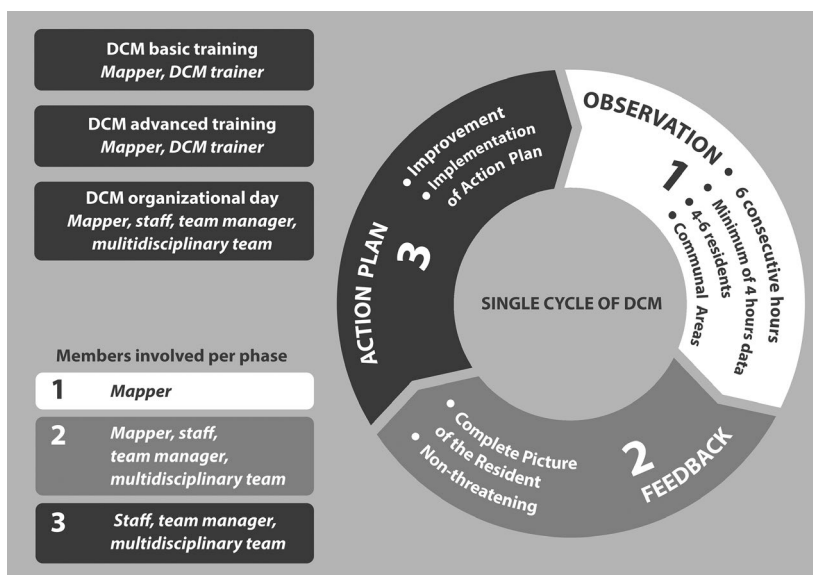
DCM basic training
*Mapper, DCM trainer*

DCM advanced training
*Mapper, DCM trainer*

DCM organizational day
*Mapper, staff, team manager, multidisciplinary team*

Members involved per phase

| | |
|---|---|
| 1 | *Mapper* |
| 2 | *Mapper, staff, team manager, multidisciplinary team* |
| 3 | *Staff, team manager, multidisciplinary team* |

OBSERVATION
1
• 6 consecutive hours
• Minimum of 4 hours data
• 4-6 residents
• Communal Areas

SINGLE CYCLE OF DCM

2
FEEDBACK
• Complete Picture of the Resident
• Non-threatening

ACTION PLAN
3
• Improvement
• Implementation of Action Plan